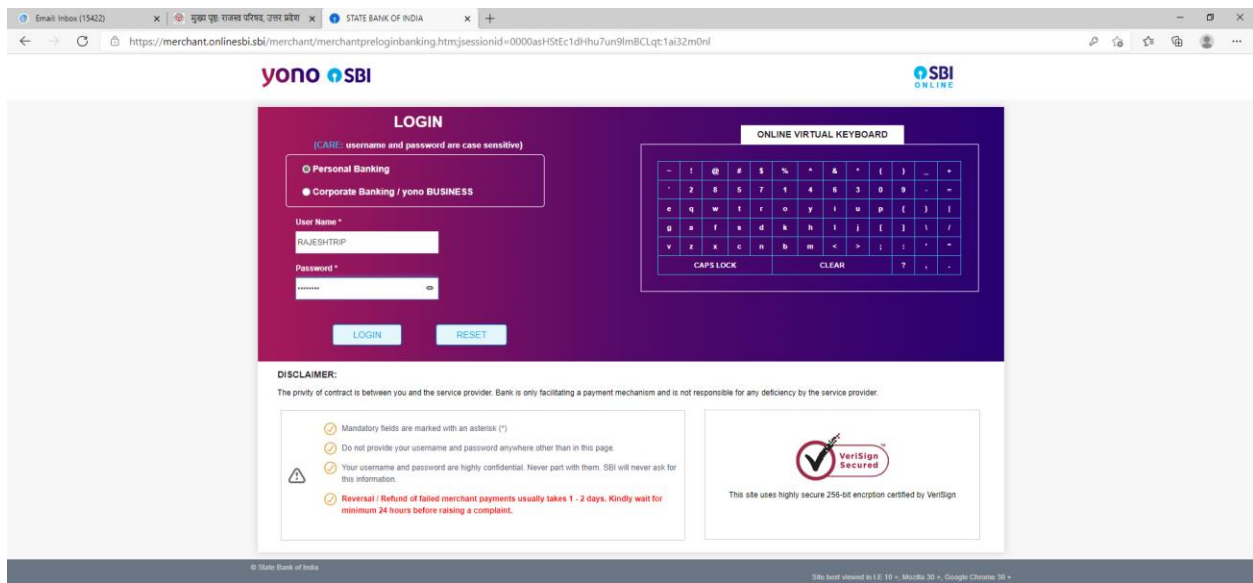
Email: Inbox (15422)
मुख्य पृष्ठ: राजस्व परिषद, उत्तर प्रदेश
STATE BANK OF INDIA

https://merchant.onlinesbi.sbi/merchant/merchantprelogbanking.htm;jsessionid=0000asHStEc1dHhu7un9lmBCLqt:1ai32m0nl

yono SBI

SBI ONLINE

LOGIN

(CARE: username and password are case sensitive)

Personal Banking

Corporate Banking / yono BUSINESS

User Name *

RAJESHTRIP

Password *

LOGIN RESET

ONLINE VIRTUAL KEYBOARD

| ~ | ! | @ | # | $ | % | ^ | & | * | ( | ) | _ | + |
|---|---|---|---|---|---|---|---|---|---|---|---|---|
| ` | 2 | 8 | 5 | 7 | 1 | 4 | 6 | 3 | 0 | 9 | - | = |
| e | q | w | t | r | o | y | i | u | p | { | } | \| |
| g | a | f | s | d | k | h | l | j | [ | ] | \ | / |
| v | z | x | c | n | b | m | < | > | ; | : | ' | " |
| CAPS LOCK | | | | | | CLEAR | | | | ? | , | . |

DISCLAIMER:

The privity of contract is between you and the service provider. Bank is only facilitating a payment mechanism and is not responsible for any deficiency by the service provider.

Mandatory fields are marked with an asterisk (*)

Do not provide your username and password anywhere other than in this page.

Your username and password are highly confidential. Never part with them. SBI will never ask for this information.

Reversal / Refund of failed merchant payments usually takes 1 - 2 days. Kindly wait for minimum 24 hours before raising a complaint.

VeriSign Secured

This site uses highly secure 256-bit encrption certified by VeriSign

© State Bank of India

Site best viewed in I.E 10 +, Mozilla 30 +, Google Chrome 30 +